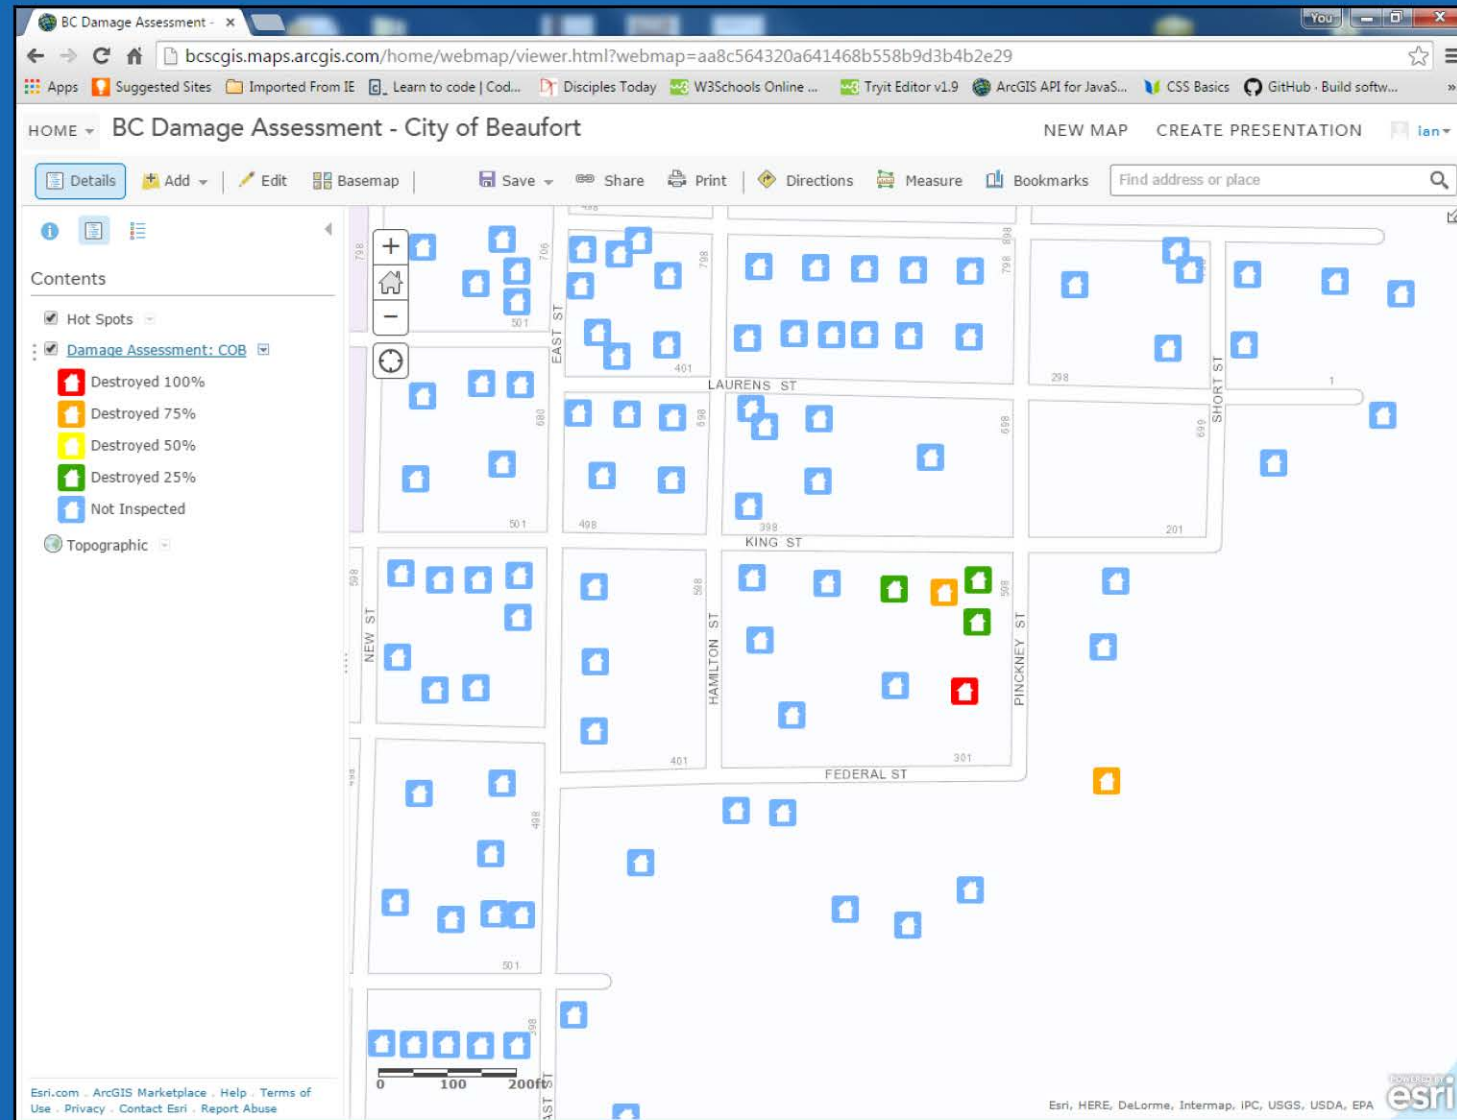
BC Damage Assessment - ×

You

bcscgis.maps.arcgis.com/home/webmap/viewer.html?webmap=aa8c564320a641468b558b9d3b4b2e29

Apps Suggested Sites Imported From IE Learn to code | Cod... Disciples Today W3Schools Online ... Tryit Editor v1.9 ArcGIS API for JavaS... CSS Basics GitHub · Build softw...

HOME BC Damage Assessment - City of Beaufort NEW MAP CREATE PRESENTATION Ian

Details Add Edit Basemap Save Share Print Directions Measure Bookmarks Find address or place

Contents

Hot Spots

Damage Assessment: COB

Destroyed 100%

Destroyed 75%

Destroyed 50%

Destroyed 25%

Not Inspected

Topographic

798 706 798 898 798 501 401 298 1 EAST ST LAURENS ST SHORT ST 680 698 698 699 501 498 398 201 KING ST 598 598 598 NEW ST HAMILTON ST PINCKNEY ST 401 301 FEDERAL ST 498 498 501 598 ST AST

0 100 200ft

Esri.com . ArcGIS Marketplace . Help . Terms of Use . Privacy . Contact Esri . Report Abuse

Esri, HERE, DeLorme, Intermap, IPC, USGS, USDA, EPA

esri